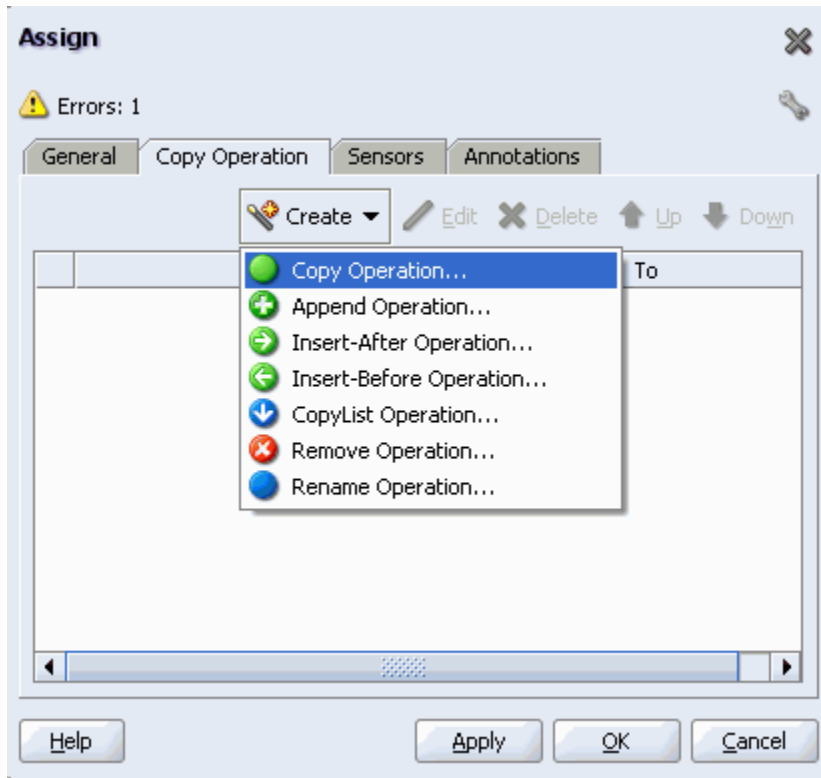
Assign

Errors: 1

General
Copy Operation
Sensors
Annotations

Create
Edit
Delete
Up
Down

To

Copy Operation...
Append Operation...
Insert-After Operation...
Insert-Before Operation...
CopyList Operation...
Remove Operation...
Rename Operation...

Help
Apply
OK
Cancel